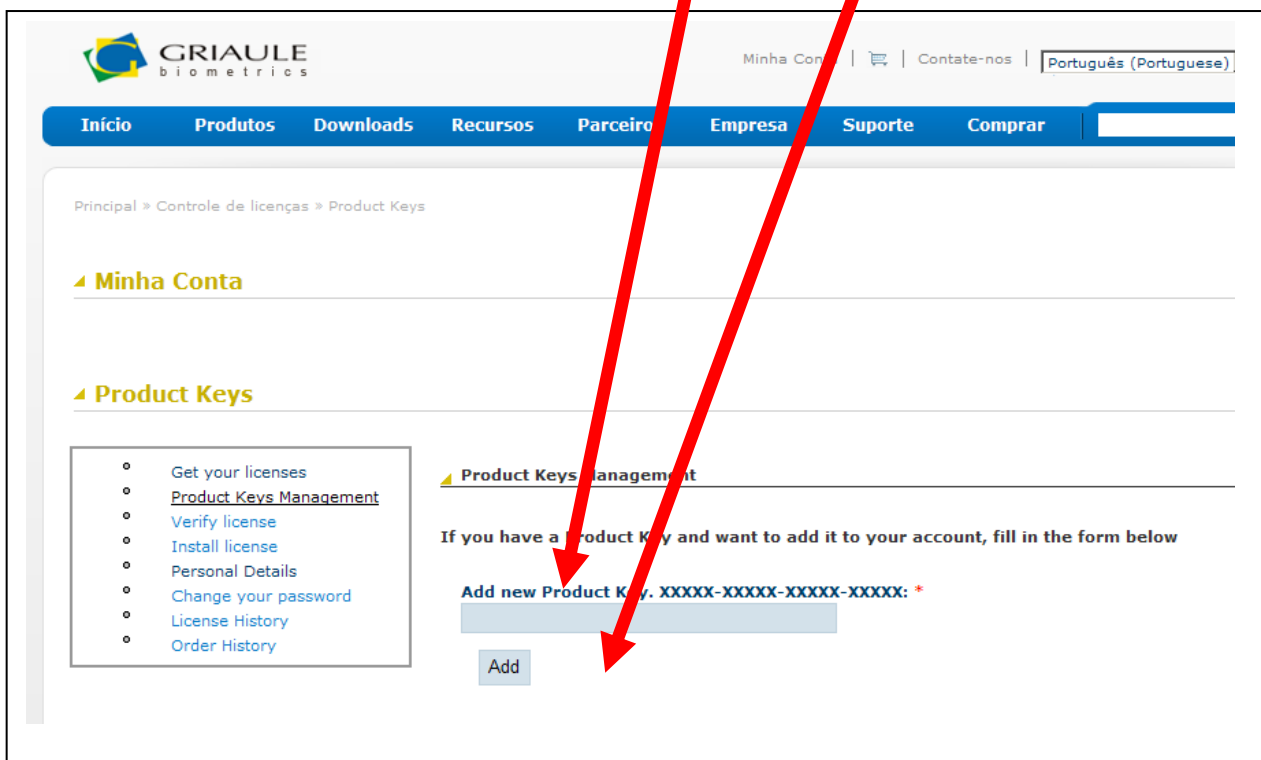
GRIAULE
biometrics

Minha Con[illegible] | | Contate-nos | Português (Portuguese)

Início Produtos Downloads Recursos Parceiro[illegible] Empresa Suporte Comprar

Principal » Controle de licenças » Product Keys

Minha Conta

Product Keys

- Get your licenses
- Product Keys Management
- Verify license
- Install license
- Personal Details
- Change your password
- License History
- Order History

Product Keys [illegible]anagem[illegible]nt

If you have a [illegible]roduct K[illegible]y and want to add it to your account, fill in the form below

Add new Product K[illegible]y. XXXXX-XXXXX-XXXXX-XXXXX: *

Add